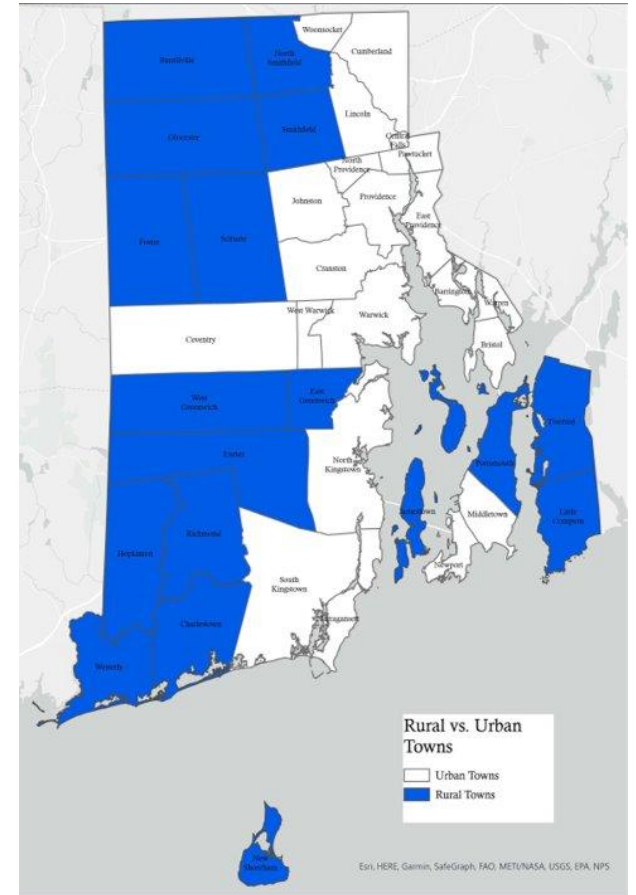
Woonsocket
Burrillville
North Smithfield
Cumberland
Lincoln
Glocester
Smithfield
Central Falls
North Providence
Pawtucket
Johnston
Providence
Foster
Scituate
East Providence
Cranston
Barrington
Warren
West Warwick
Warwick
Coventry
Bristol
West Greenwich
East Greenwich
Tiverton
Exeter
North Kingstown
Portsmouth
Jamestown
Middletown
Little Compton
Richmond
Hopkinton
South Kingstown
Newport
Narragansett
Charlestown
Westerly
New Shoreham

Rural vs. Urban Towns
Urban Towns
Rural Towns

Esri, HERE, Garmin, SafeGraph, FAO, METI/NASA, USGS, EPA, NPS